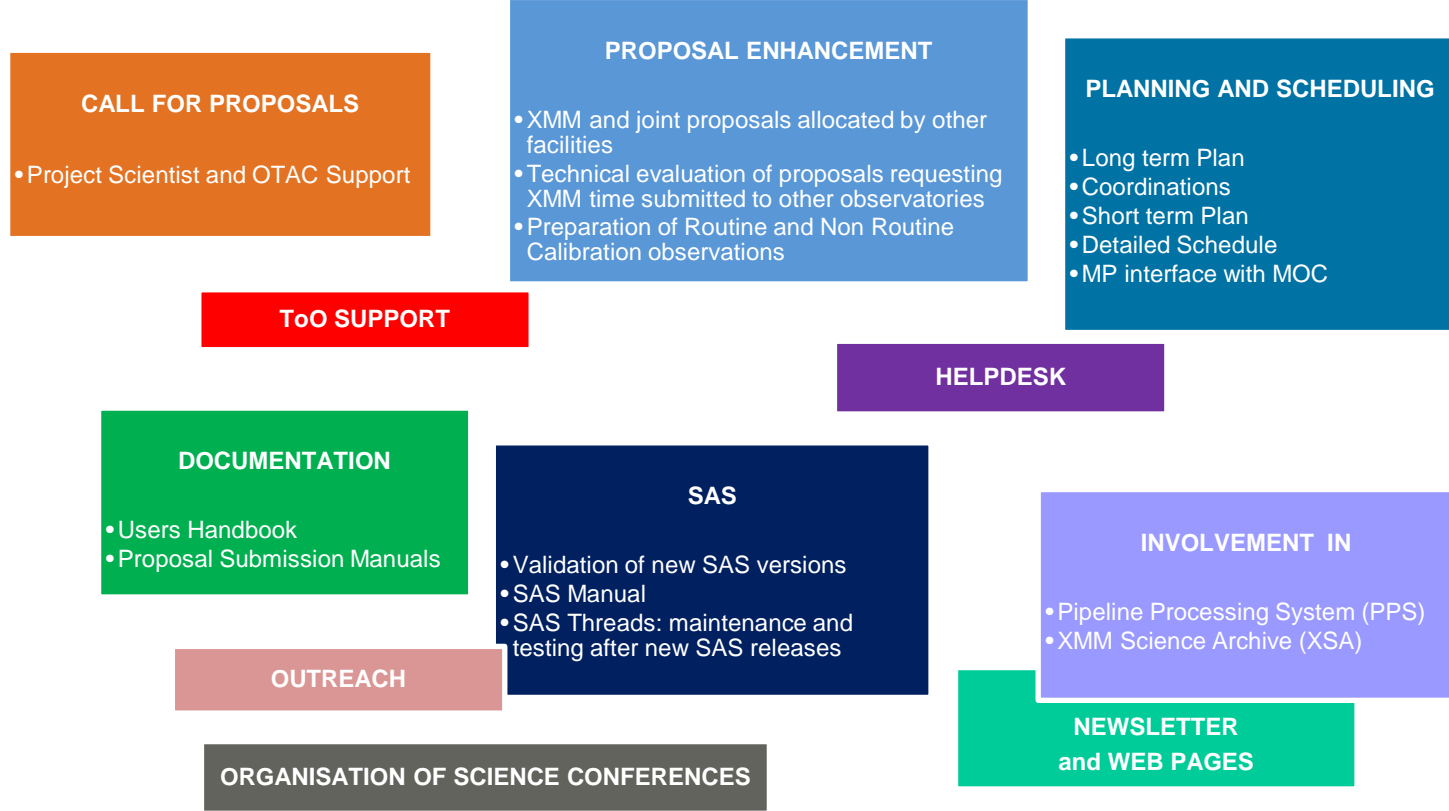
CALL FOR PROPOSALS

• Project Scientist and OTAC Support

PROPOSAL ENHANCEMENT

• XMM and joint proposals allocated by other facilities
• Technical evaluation of proposals requesting XMM time submitted to other observatories
• Preparation of Routine and Non Routine Calibration observations

PLANNING AND SCHEDULING

• Long term Plan
• Coordinations
• Short term Plan
• Detailed Schedule
• MP interface with MOC

ToO SUPPORT

HELPDESK

DOCUMENTATION

• Users Handbook
• Proposal Submission Manuals

SAS

• Validation of new SAS versions
• SAS Manual
• SAS Threads: maintenance and testing after new SAS releases

INVOLVEMENT IN

• Pipeline Processing System (PPS)
• XMM Science Archive (XSA)

OUTREACH

NEWSLETTER and WEB PAGES

ORGANISATION OF SCIENCE CONFERENCES